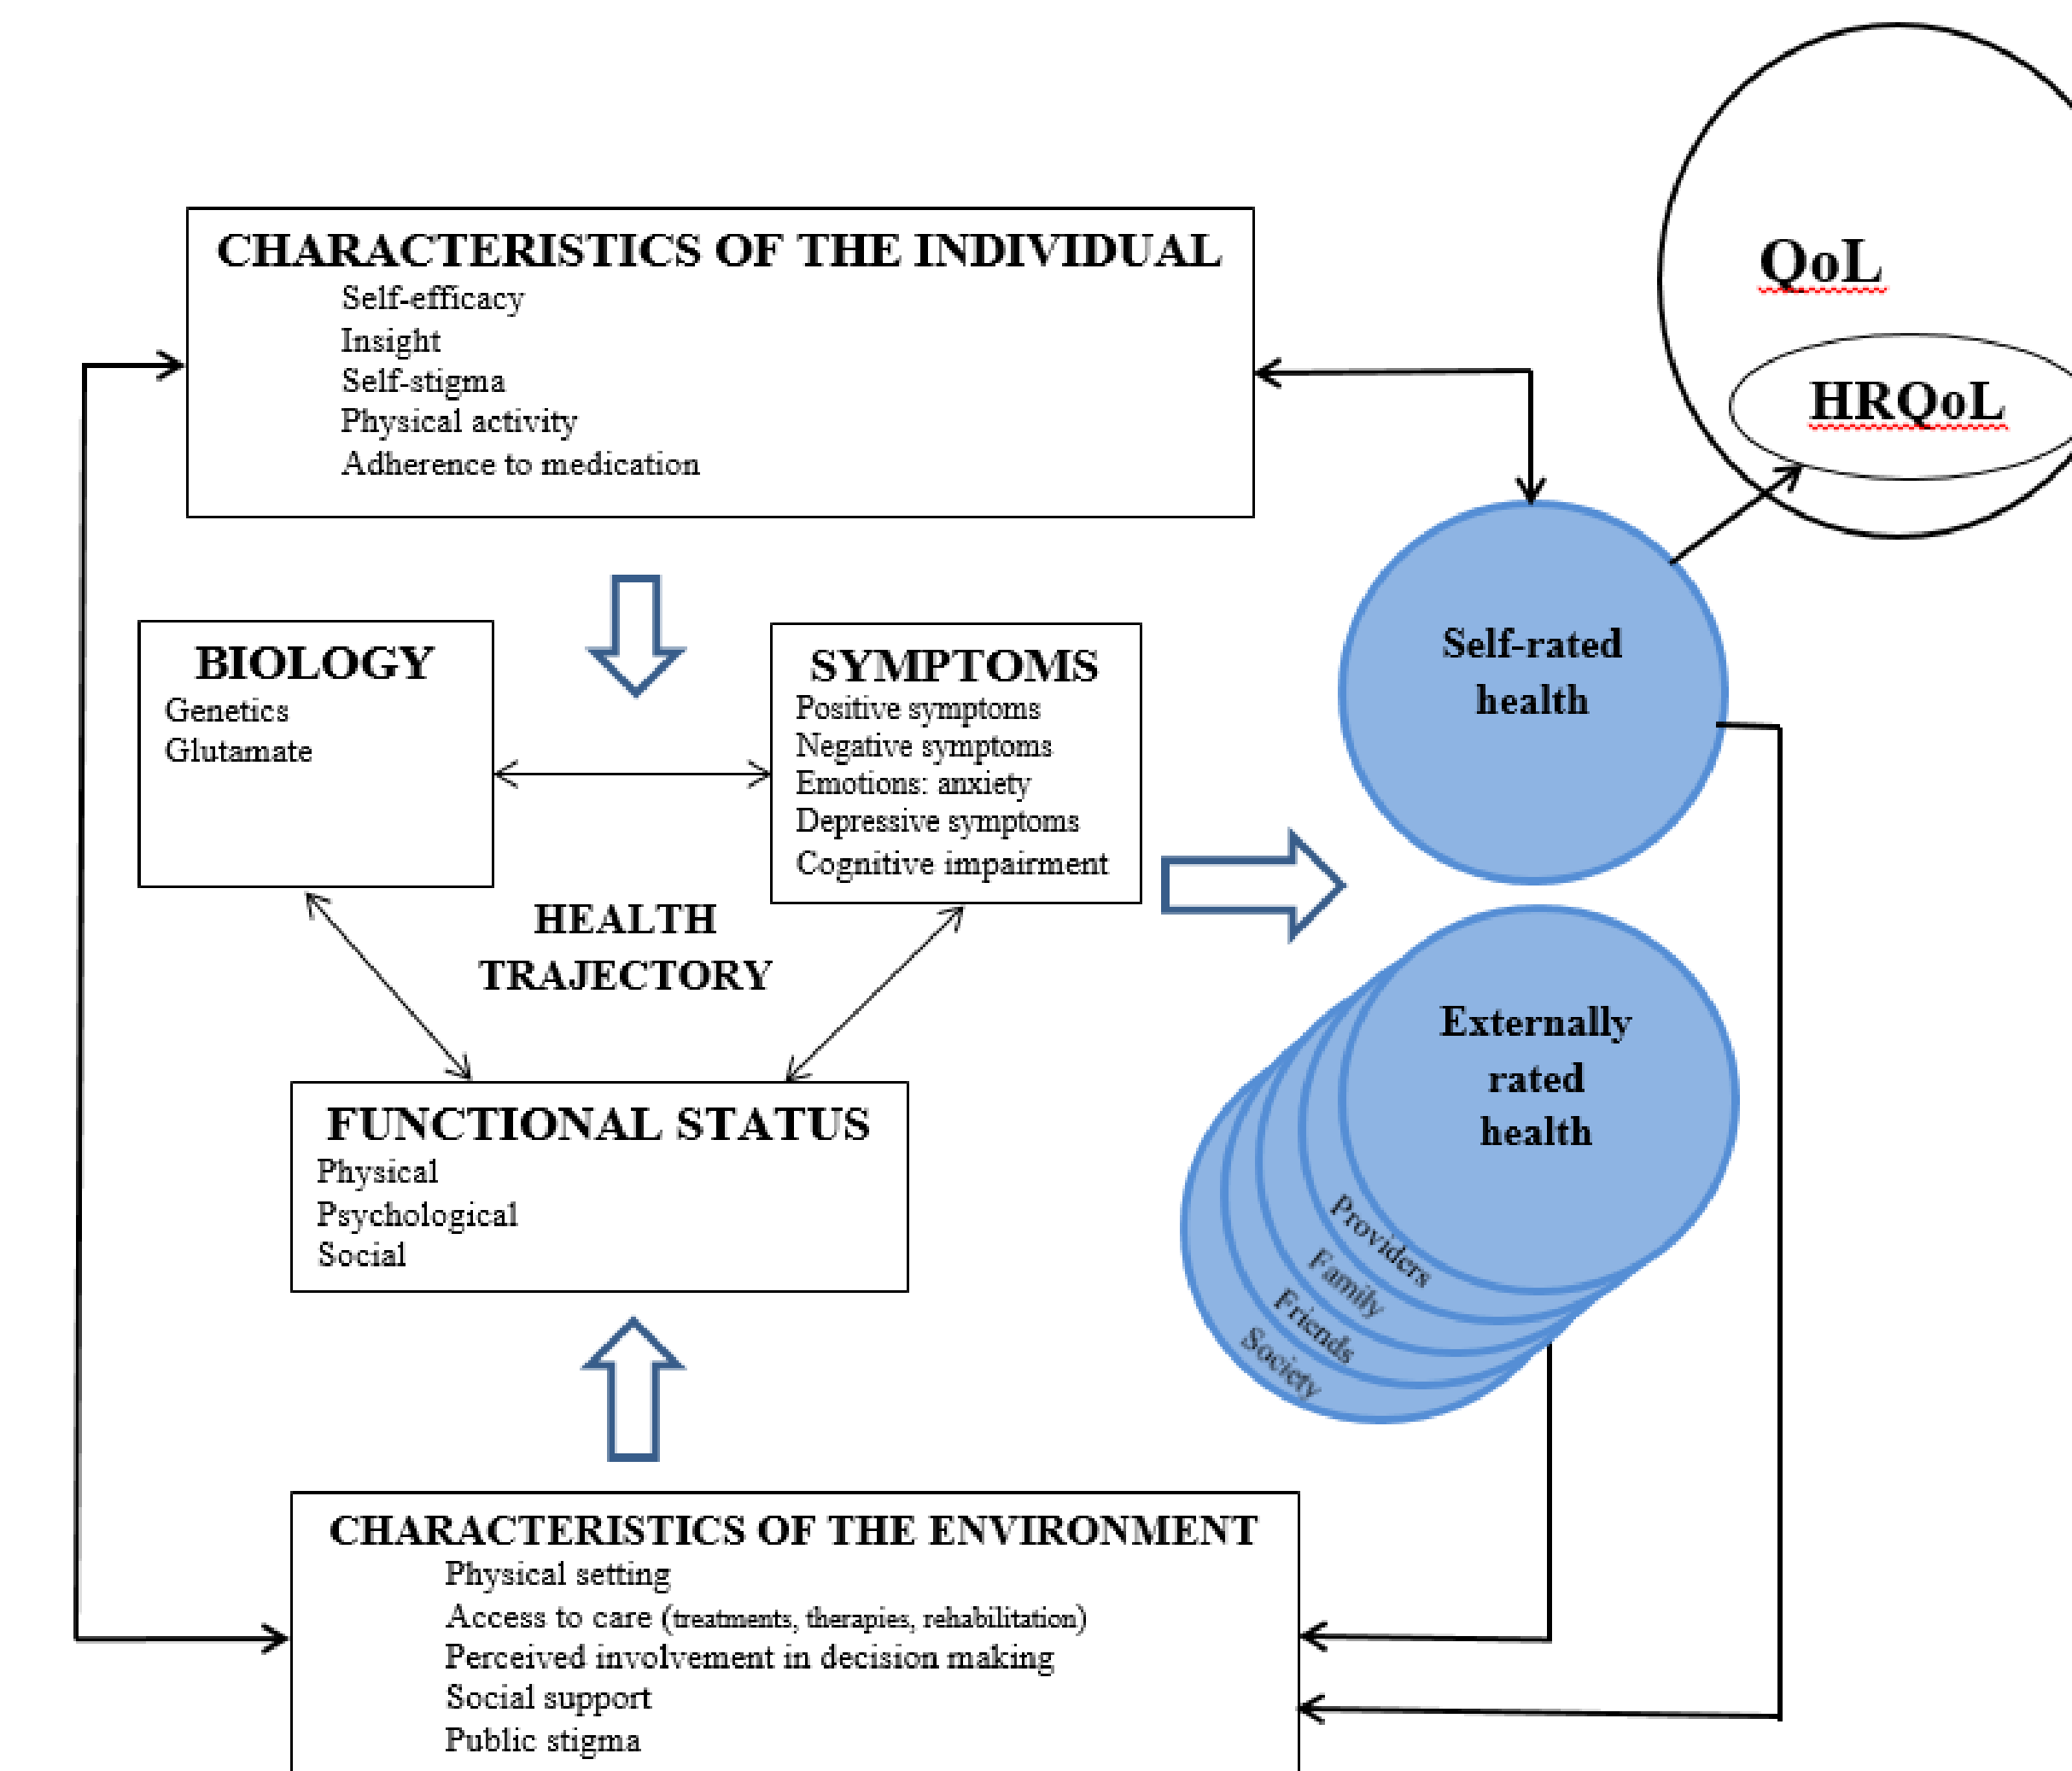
CHARACTERISTICS OF THE INDIVIDUAL
Self-efficacy
Insight
Self-stigma
Physical activity
Adherence to medication

QoL
HRQoL

BIOLOGY
Genetics
Glutamate

SYMPTOMS
Positive symptoms
Negative symptoms
Emotions: anxiety
Depressive symptoms
Cognitive impairment

Self-rated health

HEALTH TRAJECTORY

Externally rated health
Providers
Family
Friends
Society

FUNCTIONAL STATUS
Physical
Psychological
Social

CHARACTERISTICS OF THE ENVIRONMENT
Physical setting
Access to care (treatments, therapies, rehabilitation)
Perceived involvement in decision making
Social support
Public stigma